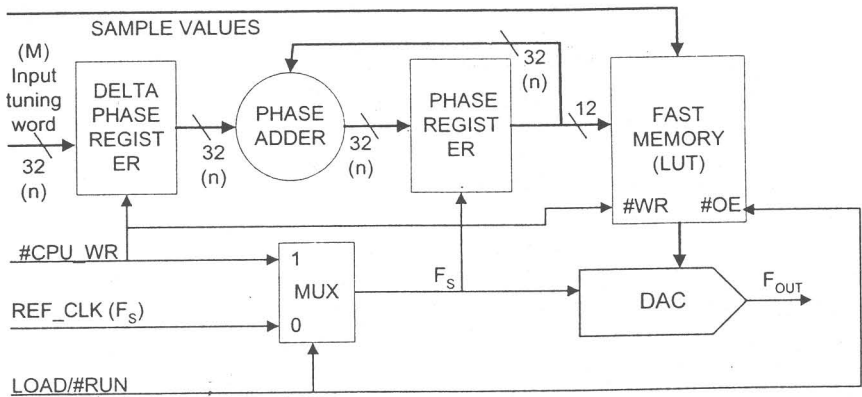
SAMPLE VALUES

(M) Input tuning word

32 (n)

DELTA PHASE REGISTER

32 (n)

PHASE ADDER

32 (n)

32 (n)

PHASE REGISTER

12

FAST MEMORY (LUT)

#WR

#OE

#CPU_WR

1

MUX

0

$F_S$

REF_CLK ($F_S$)

DAC

$F_{OUT}$

LOAD/#RUN